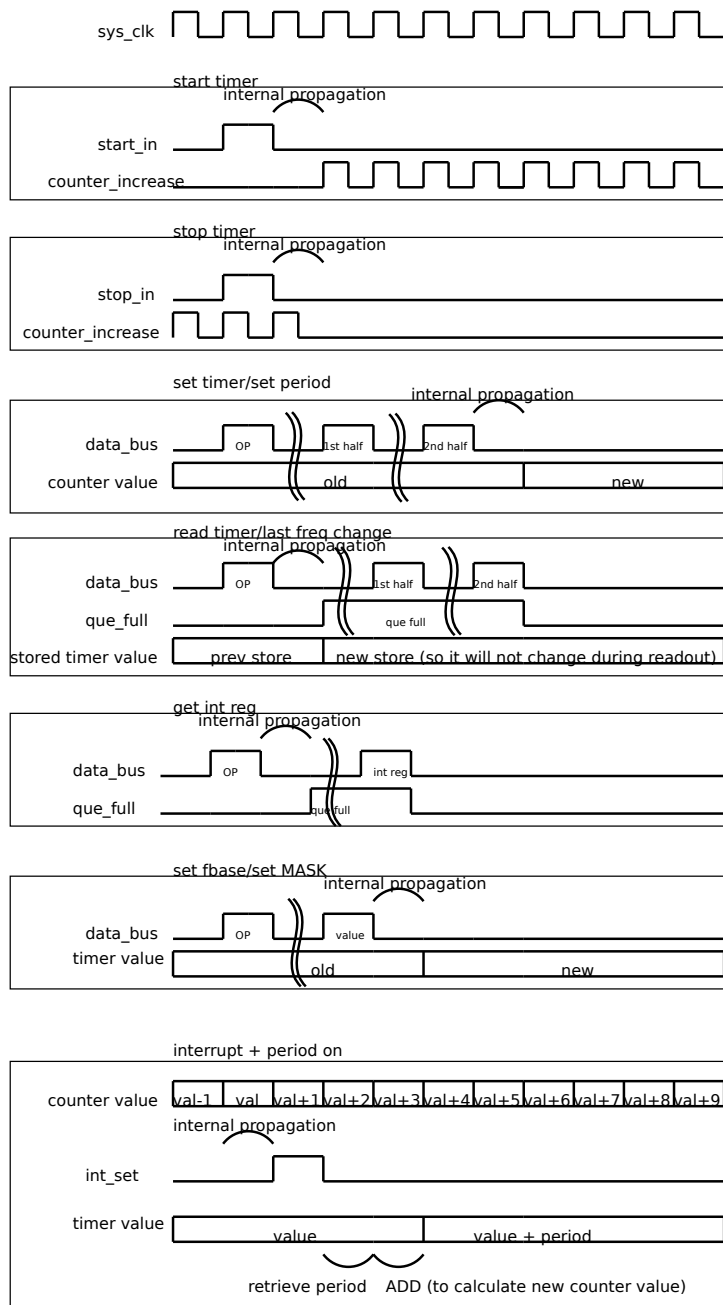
sys_clk

start timer
internal propagation
start_in
counter_increase

stop timer
internal propagation
stop_in
counter_increase

set timer/set period
internal propagation
data_bus
OP
1st half
2nd half
counter value
old
new

read timer/last freq change
internal propagation
data_bus
OP
1st half
2nd half
que_full
que full
stored timer value
prev store
new store (so it will not change during readout)

get int reg
internal propagation
data_bus
OP
int reg
que_full
que full

set fbase/set MASK
internal propagation
data_bus
OP
value
timer value
old
new

interrupt + period on
counter value
val-1
val
val+1
val+2
val+3
val+4
val+5
val+6
val+7
val+8
val+9
internal propagation
int_set
timer value
value
value + period
retrieve period
ADD (to calculate new counter value)